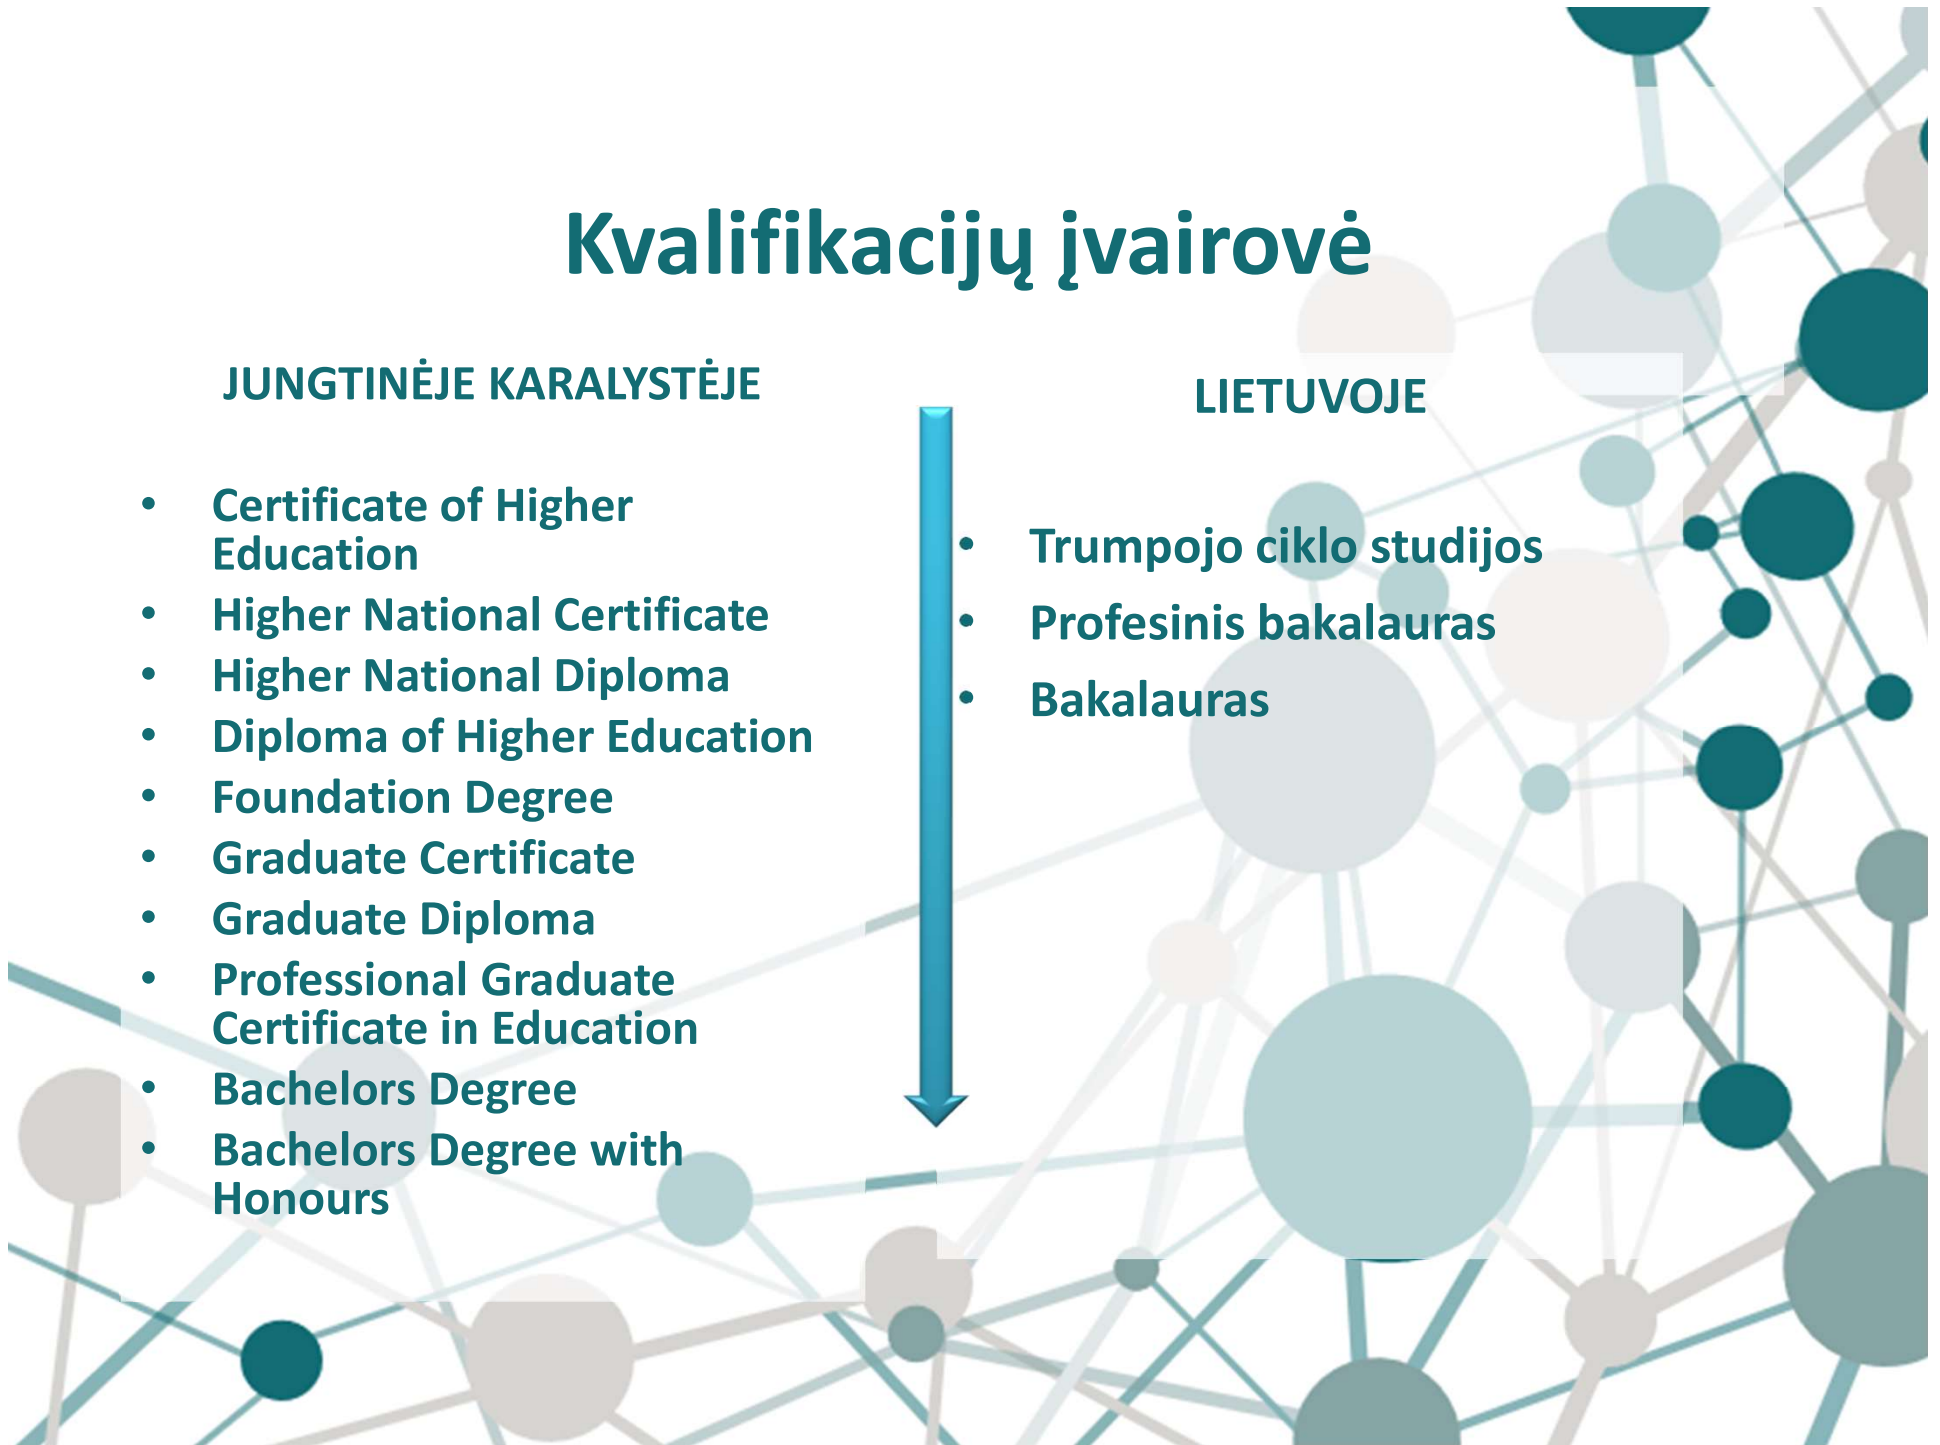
Kvalifikacijų įvairovė

JUNGTINĖJE KARALYSTĖJE

- Certificate of Higher Education
- Higher National Certificate
- Higher National Diploma
- Diploma of Higher Education
- Foundation Degree
- Graduate Certificate
- Graduate Diploma
- Professional Graduate Certificate in Education
- Bachelors Degree
- Bachelors Degree with Honours

LIETUVOJE

- Trumpojo ciklo studijos
- Profesinis bakalauras
- Bakalauras